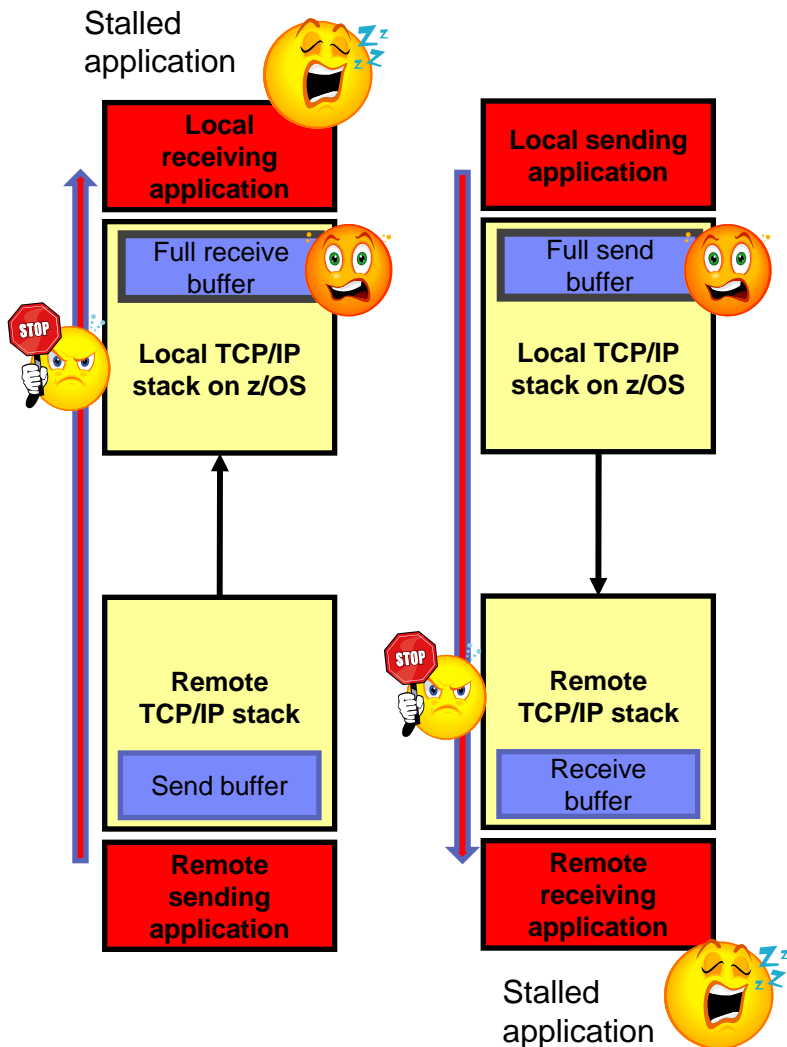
Stalled application

Local receiving application

Full receive buffer

STOP

Local TCP/IP stack on z/OS

Remote TCP/IP stack

Send buffer

Remote sending application

Local sending application

Full send buffer

Local TCP/IP stack on z/OS

STOP

Remote TCP/IP stack

Receive buffer

Remote receiving application

Stalled application